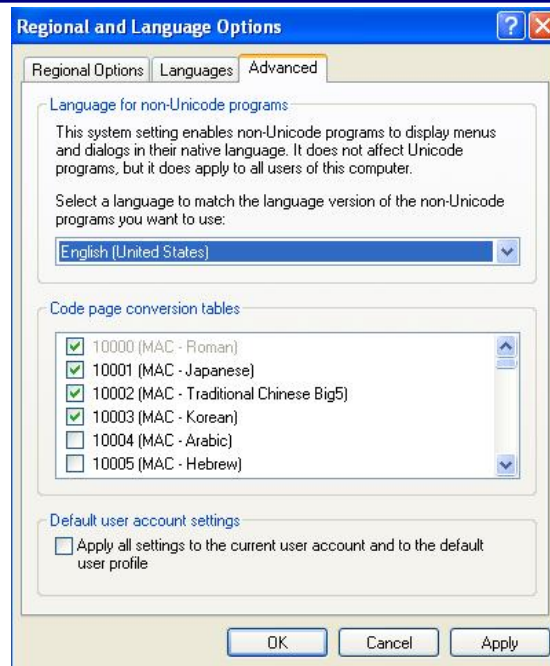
Regional and Language Options

Regional Options | Languages | Advanced

Language for non-Unicode programs

This system setting enables non-Unicode programs to display menus and dialogs in their native language. It does not affect Unicode programs, but it does apply to all users of this computer.

Select a language to match the language version of the non-Unicode programs you want to use:

English (United States)

Code page conversion tables

10000 (MAC - Roman)
10001 (MAC - Japanese)
10002 (MAC - Traditional Chinese Big5)
10003 (MAC - Korean)
10004 (MAC - Arabic)
10005 (MAC - Hebrew)

Default user account settings

Apply all settings to the current user account and to the default user profile

OK | Cancel | Apply